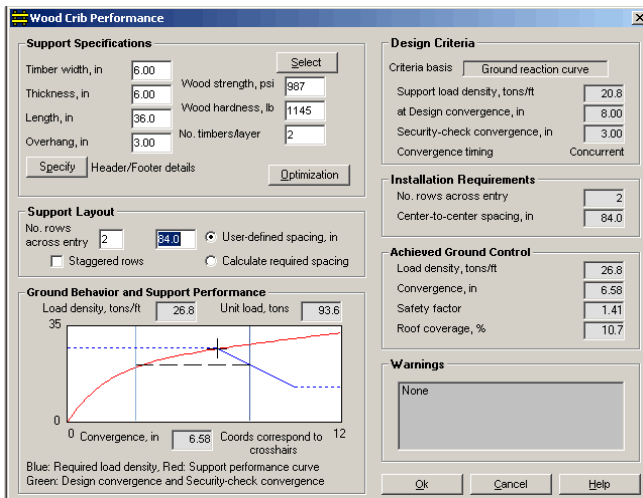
Wood Crib Performance

Support Specifications

Select

Timber width, in 6.00

Thickness, in 6.00

Length, in 36.0

Overhang, in 3.00

Wood strength, psi 987

Wood hardness, lb 1145

No. timbers/layer 2

Specify Header/Footer details

Optimization

Support Layout

No. rows across entry 2

84.0

User-defined spacing, in

Staggered rows

Calculate required spacing

Ground Behavior and Support Performance

Load density, tons/ft 26.8

Unit load, tons 93.6

35

0

0 Convergence, in 6.58 Coords correspond to crosshairs 12

Blue: Required load density, Red: Support performance curve
Green: Design convergence and Security-check convergence

Design Criteria

Criteria basis Ground reaction curve

Support load density, tons/ft 20.8

at Design convergence, in 8.00

Security-check convergence, in 3.00

Convergence timing Concurrent

Installation Requirements

No. rows across entry 2

Center-to-center spacing, in 84.0

Achieved Ground Control

Load density, tons/ft 26.8

Convergence, in 6.58

Safety factor 1.41

Roof coverage, % 10.7

Warnings

None

Ok

Cancel

Help